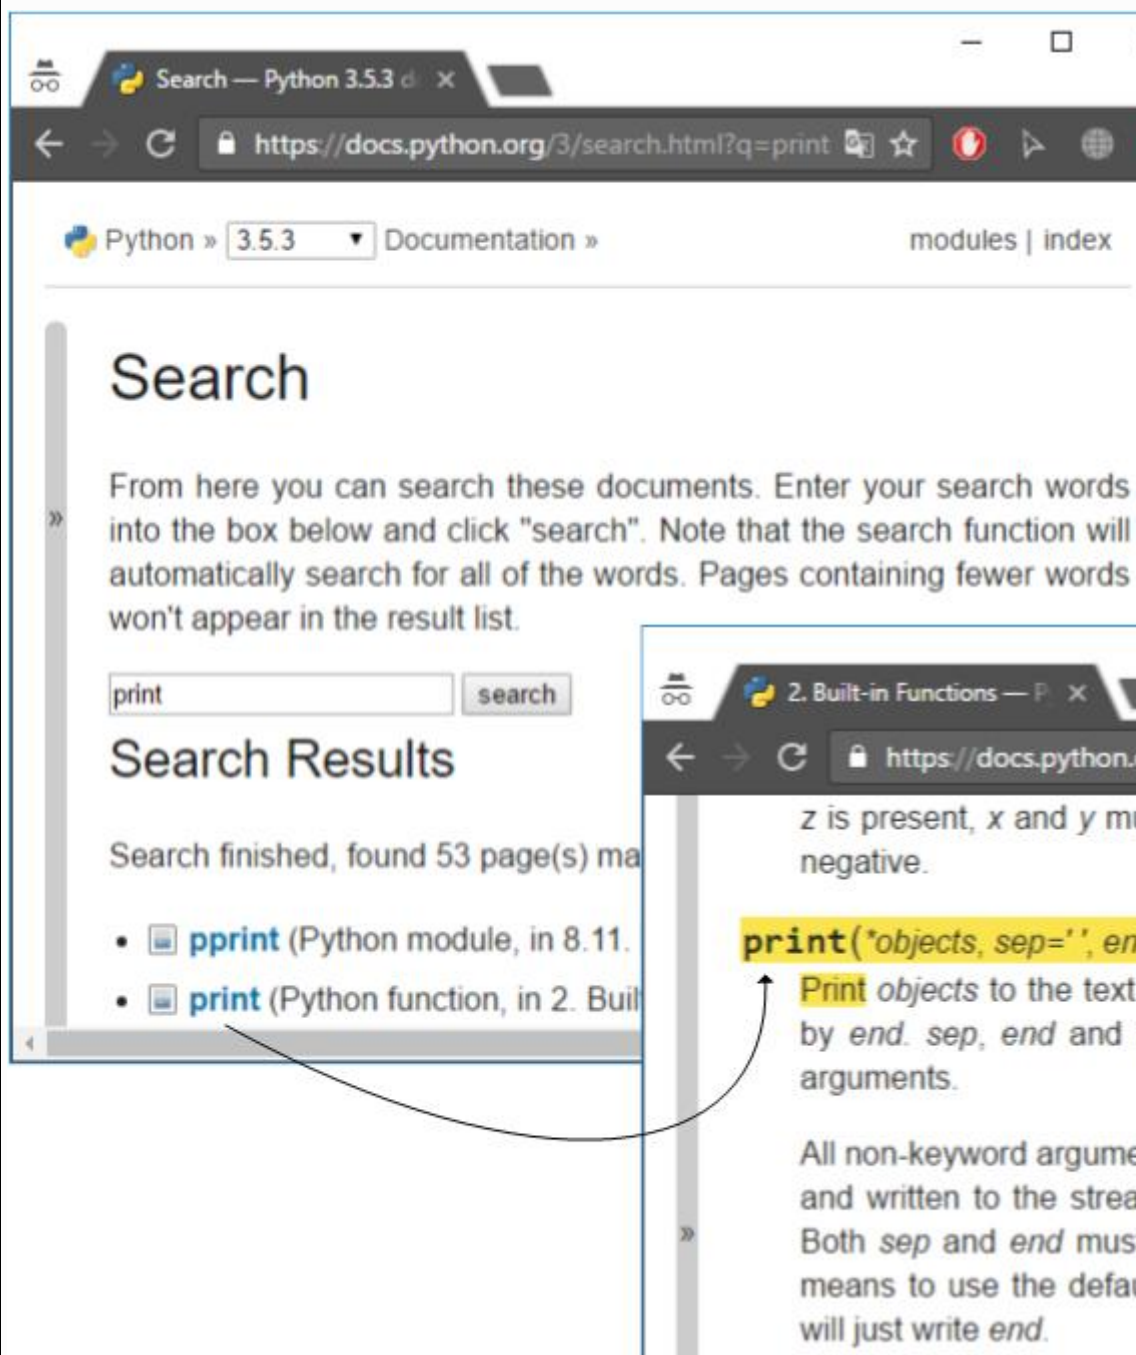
Search — Python 3.5.3 d ×

https://docs.python.org/3/search.html?q=print

Python » 3.5.3 ▾ Documentation »

modules | index

Search

From here you can search these documents. Enter your search words into the box below and click "search". Note that the search function will automatically search for all of the words. Pages containing fewer words won't appear in the result list.

print

search

Search Results

Search finished, found 53 page(s) ma

- pprint (Python module, in 8.11.
- print (Python function, in 2. Buil

2. Built-in Functions — P ×

https://docs.python.

z is present, x and y mu negative.

print(*objects, sep=' ', en

Print objects to the text by end. sep, end and arguments.

All non-keyword argume and written to the strea Both sep and end mus means to use the defa will just write end.